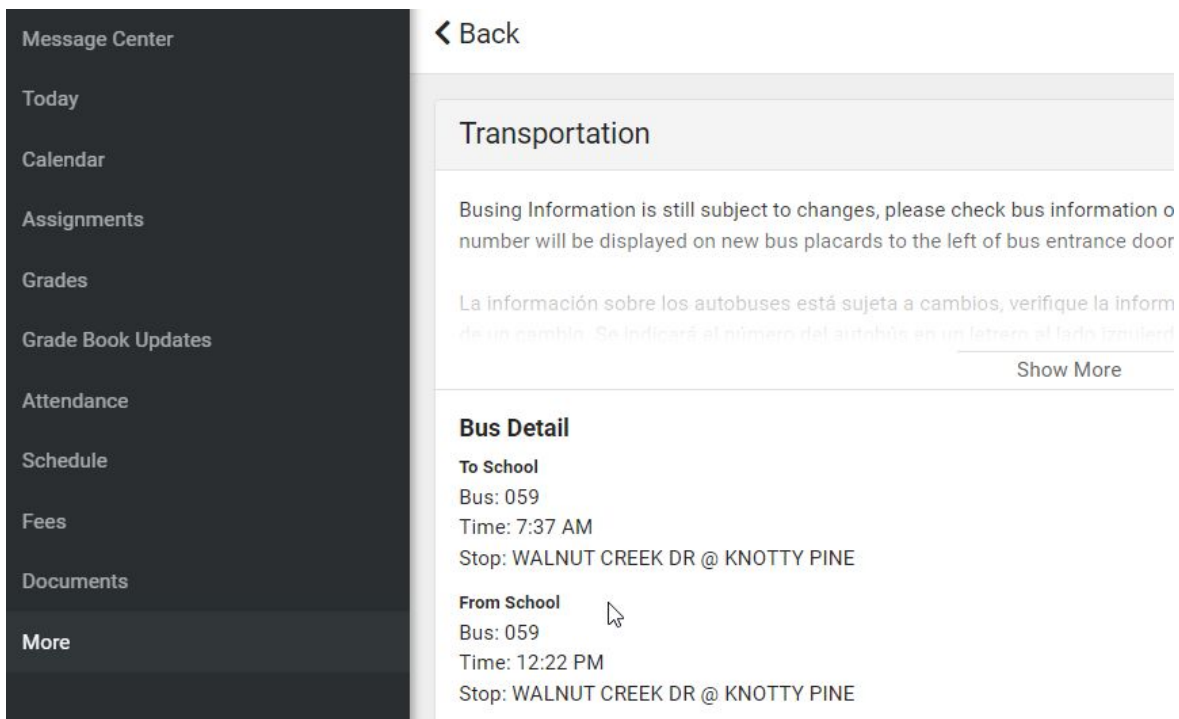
Message Center
Today
Calendar
Assignments
Grades
Grade Book Updates
Attendance
Schedule
Fees
Documents
More

Back

Transportation

Busing Information is still subject to changes, please check bus information o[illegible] number will be displayed on new bus placards to the left of bus entrance door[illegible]

La información sobre los autobuses está sujeta a cambios, verifique la inform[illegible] de un cambio. Se indicará el número del autobús en un letrero al lado izquierd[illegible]

Show More

Bus Detail
To School
Bus: 059
Time: 7:37 AM
Stop: WALNUT CREEK DR @ KNOTTY PINE

From School
Bus: 059
Time: 12:22 PM
Stop: WALNUT CREEK DR @ KNOTTY PINE